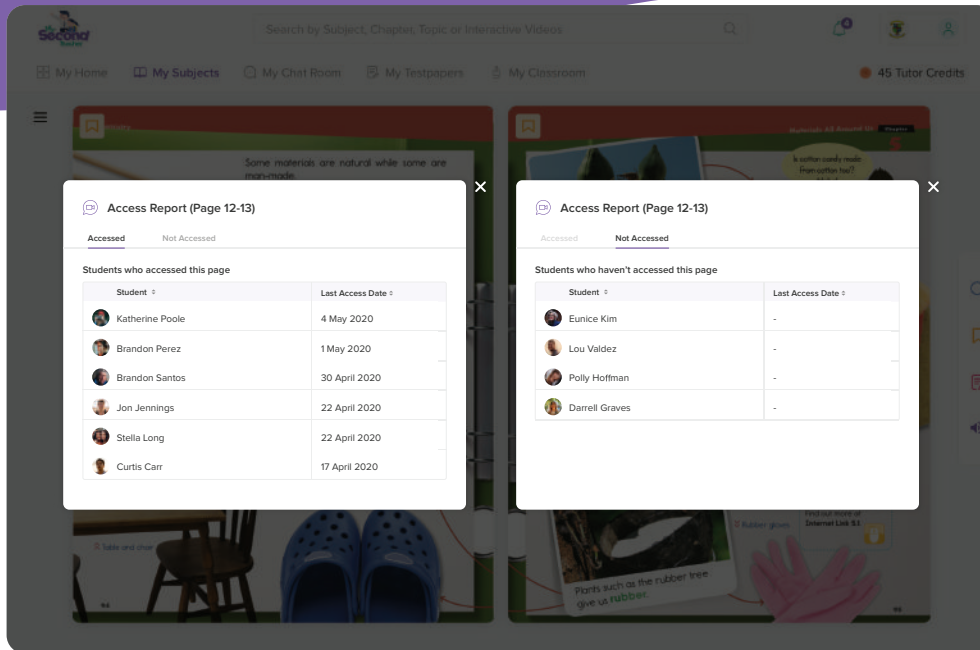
My Second Home

Search by Subject, Chapter, Topic or Interactive Videos

4

My Home My Subjects My Chat Room My Testpapers My Classroom 45 Tutor Credits

Some materials are natural while some are man-made.

Is cotton candy made from cotton too?

Access Report (Page 12-13)

Accessed Not Accessed

Students who accessed this page

| Student | Last Access Date |
|---|---|
| Katherine Poole | 4 May 2020 |
| Brandon Perez | 1 May 2020 |
| Brandon Santos | 30 April 2020 |
| Jon Jennings | 22 April 2020 |
| Stella Long | 22 April 2020 |
| Curtis Carr | 17 April 2020 |

Access Report (Page 12-13)

Accessed Not Accessed

Students who haven't accessed this page

| Student | Last Access Date |
|---|---|
| Eunice Kim | - |
| Lou Valdez | - |
| Polly Hoffman | - |
| Darrell Graves | - |

Table and chair

Rubber gloves

Find out more at Internet Link 5.1

Plants such as the rubber tree give us rubber.